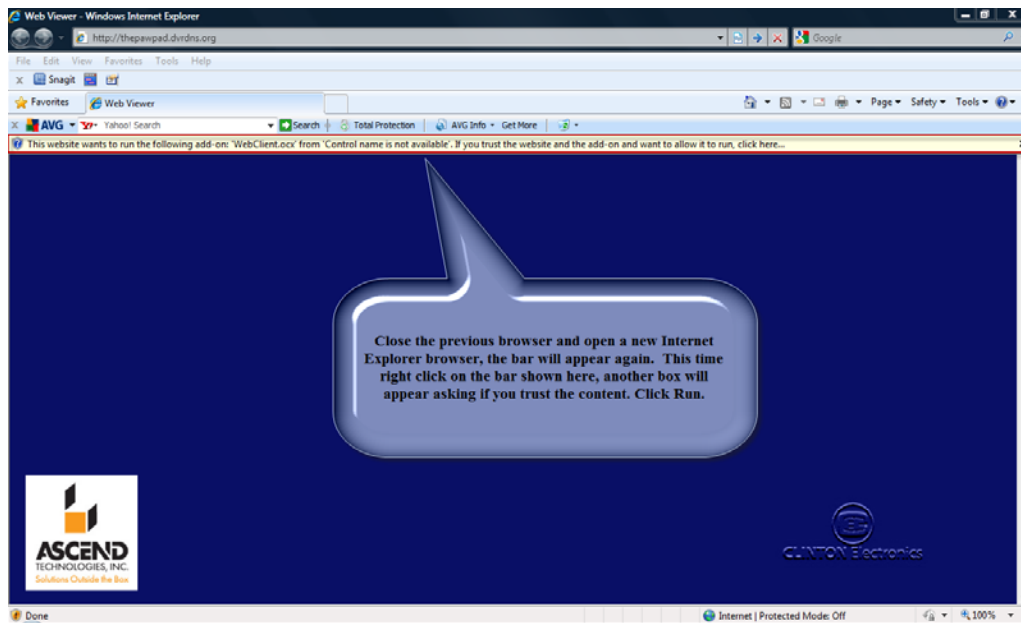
Web Viewer - Windows Internet Explorer

http://thepawpad.dvrdns.org

Google

File Edit View Favorites Tools Help

Snagit

Favorites

Web Viewer

Page Safety Tools

AVG Yahoo! Search Search Total Protection AVG Info Get More

This website wants to run the following add-on: 'WebClient.ocx' from 'Control name is not available'. If you trust the website and the add-on and want to allow it to run, click here...

Close the previous browser and open a new Internet Explorer browser, the bar will appear again. This time right click on the bar shown here, another box will appear asking if you trust the content. Click Run.

ASCEND TECHNOLOGIES, INC. Solutions Outside the Box

CLINTON Electronics

Done

Internet | Protected Mode: Off

100%